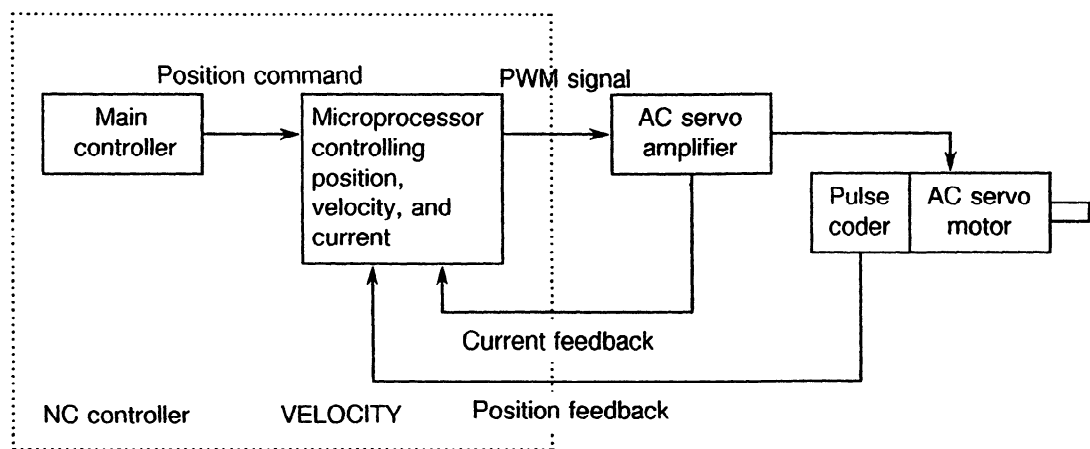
Position command

PWM signal

Main controller

Microprocessor controlling position, velocity, and current

AC servo amplifier

Pulse coder

AC servo motor

Current feedback

NC controller

VELOCITY

Position feedback